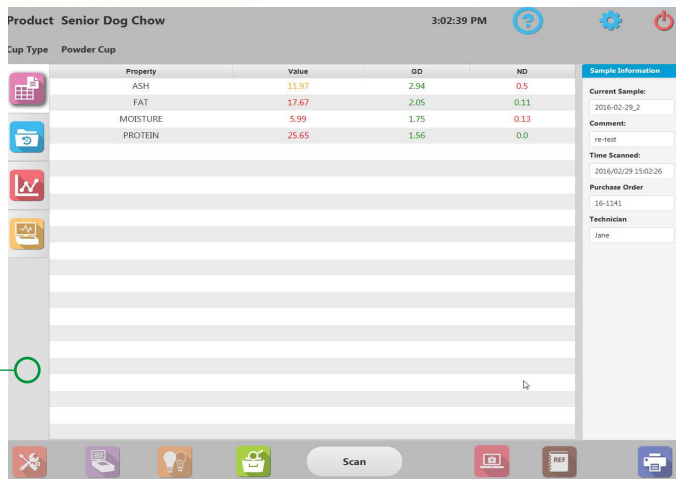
Product Senior Dog Chow

3:02:39 PM

Cup Type Powder Cup

| Property | Value | GD | ND |
|---|---|---|---|
| ASH | 11.97 | 2.94 | 0.5 |
| FAT | 17.67 | 2.05 | 0.11 |
| MOISTURE | 5.99 | 1.75 | 0.13 |
| PROTEIN | 25.65 | 1.56 | 0.0 |

Sample Information

Current Sample:
2016-02-29_2

Comment:
re-test

Time Scanned:
2016/02/29 15:02:26

Purchase Order
16-1141

Technician
Jane

Scan

REF